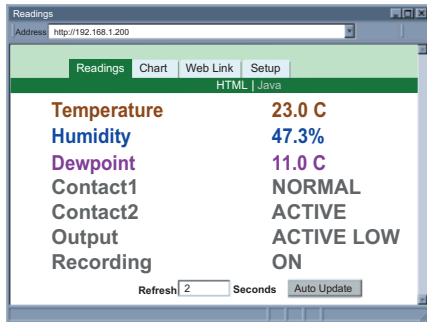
Readings

Address http://192.168.1.200

Readings Chart Web Link Setup

HTML | Java

| | |
|---|---|
| Temperature | 23.0 C |
| Humidity | 47.3% |
| Dewpoint | 11.0 C |
| Contact1 | NORMAL |
| Contact2 | ACTIVE |
| Output | ACTIVE LOW |
| Recording | ON |

Refresh 2 Seconds Auto Update